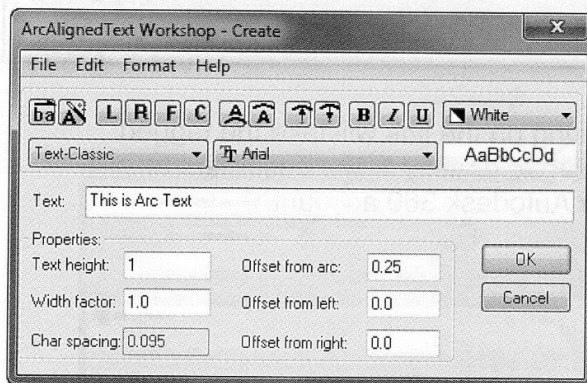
ArcAlignedText Workshop - Create

File Edit Format Help

L R F C B I U White

Text-Classic Arial AaBbCcDd

Text: This is Arc Text

Properties:

Text height: 1

Offset from arc: 0.25

Width factor: 1.0

Offset from left: 0.0

Char spacing: 0.095

Offset from right: 0.0

OK

Cancel